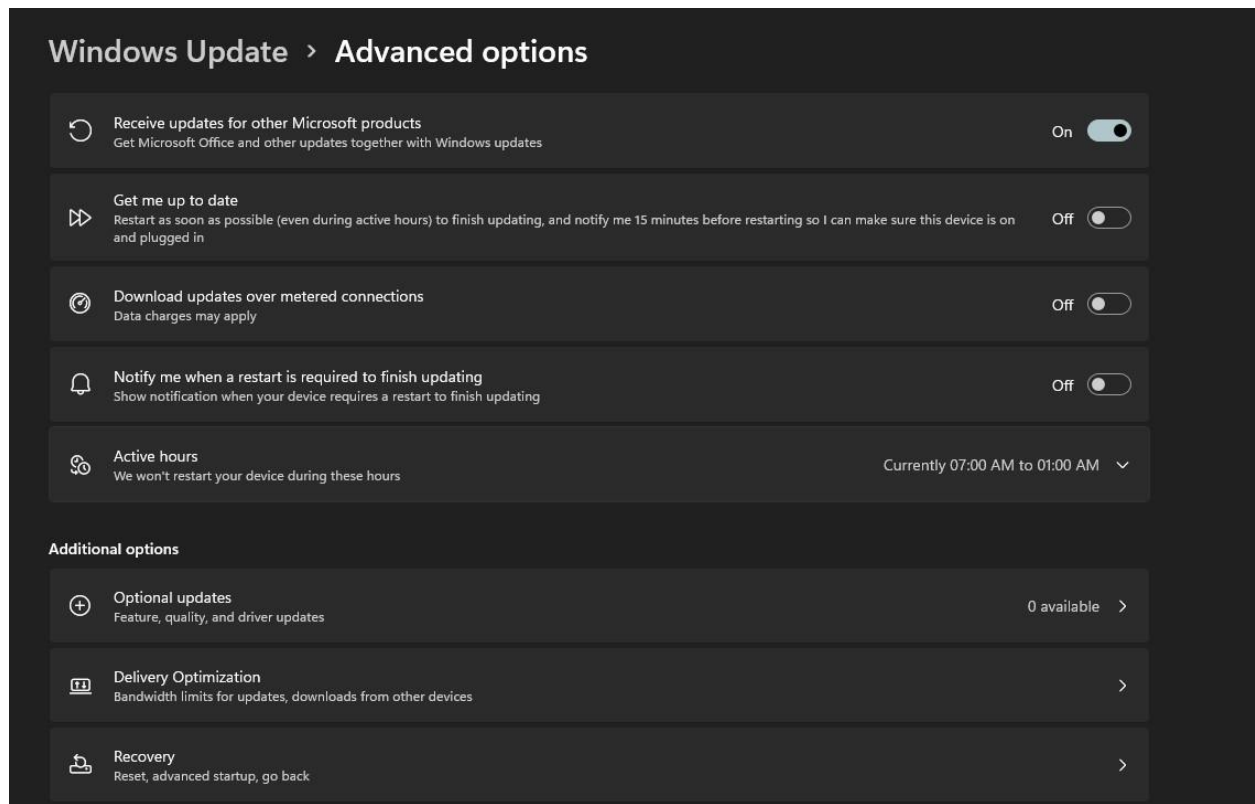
Windows Update › Advanced options

Receive updates for other Microsoft products
Get Microsoft Office and other updates together with Windows updates
On

Get me up to date
Restart as soon as possible (even during active hours) to finish updating, and notify me 15 minutes before restarting so I can make sure this device is on and plugged in
Off

Download updates over metered connections
Data charges may apply
Off

Notify me when a restart is required to finish updating
Show notification when your device requires a restart to finish updating
Off

Active hours
We won't restart your device during these hours
Currently 07:00 AM to 01:00 AM

Additional options

Optional updates
Feature, quality, and driver updates
0 available

Delivery Optimization
Bandwidth limits for updates, downloads from other devices

Recovery
Reset, advanced startup, go back